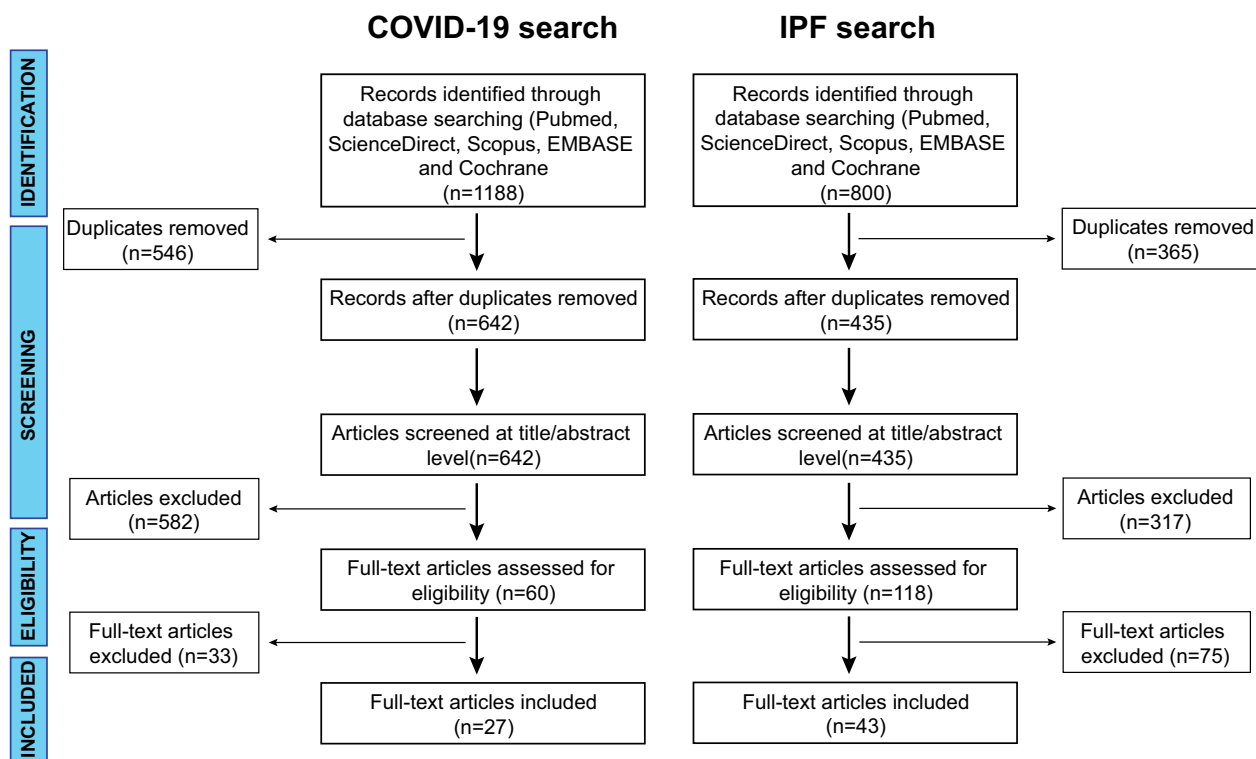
COVID-19 search

IPF search

IDENTIFICATION

SCREENING

ELIGIBILITY

INCLUDED

Records identified through database searching (Pubmed, ScienceDirect, Scopus, EMBASE and Cochrane (n=1188)

Duplicates removed (n=546)

Records after duplicates removed (n=642)

Articles screened at title/abstract level(n=642)

Articles excluded (n=582)

Full-text articles assessed for eligibility (n=60)

Full-text articles excluded (n=33)

Full-text articles included (n=27)

Records identified through database searching (Pubmed, ScienceDirect, Scopus, EMBASE and Cochrane (n=800)

Duplicates removed (n=365)

Records after duplicates removed (n=435)

Articles screened at title/abstract level(n=435)

Articles excluded (n=317)

Full-text articles assessed for eligibility (n=118)

Full-text articles excluded (n=75)

Full-text articles included (n=43)